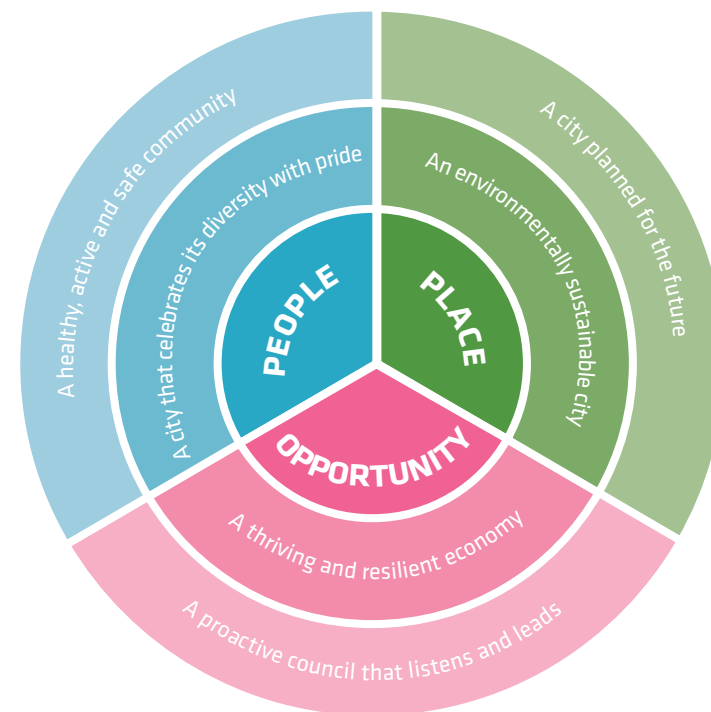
PEOPLE

A city that celebrates its diversity with pride

A healthy, active and safe community

PLACE

An environmentally sustainable city

A city planned for the future

OPPORTUNITY

A thriving and resilient economy

A proactive council that listens and leads